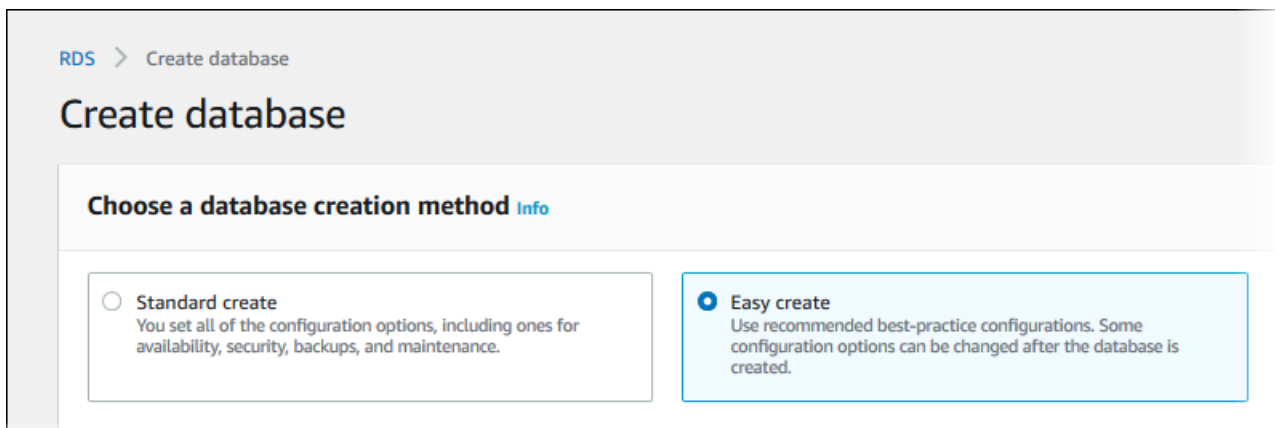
RDS > Create database

Create database

Choose a database creation method Info

Standard create
You set all of the configuration options, including ones for availability, security, backups, and maintenance.

Easy create
Use recommended best-practice configurations. Some configuration options can be changed after the database is created.